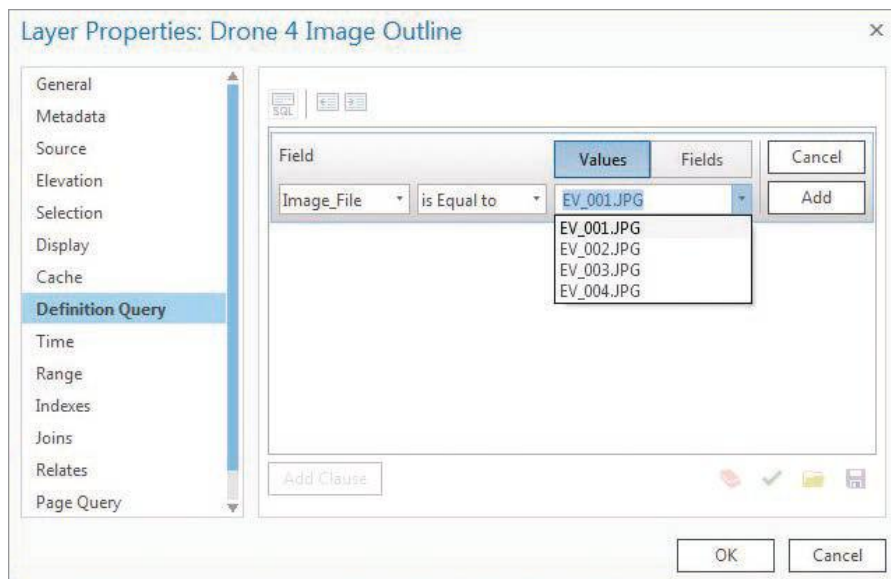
Layer Properties: Drone 4 Image Outline

×

General
Metadata
Source
Elevation
Selection
Display
Cache
Definition Query
Time
Range
Indexes
Joins
Relates
Page Query

SQL

Field

Values

Fields

Cancel

Image_File

is Equal to

EV_001.JPG

Add

EV_001.JPG
EV_002.JPG
EV_003.JPG
EV_004.JPG

Add Clause

OK

Cancel